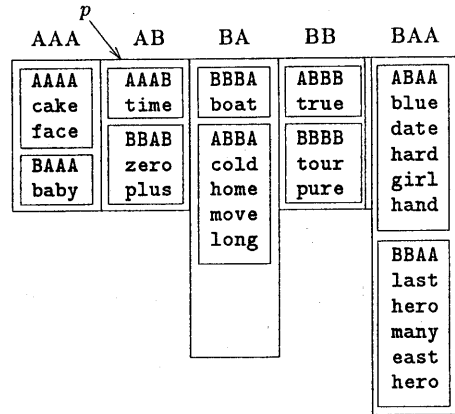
$p$

| AAA | AB | BA | BB | BAA |
|---|---|---|---|---|
| AAAA cake face | AAAB time | BBBA boat | ABBB true | ABAA blue date hard girl hand |
| BAAA baby | BBAB zero plus | ABBA cold home move long | BBBB tour pure | BBAA last hero many east hero |